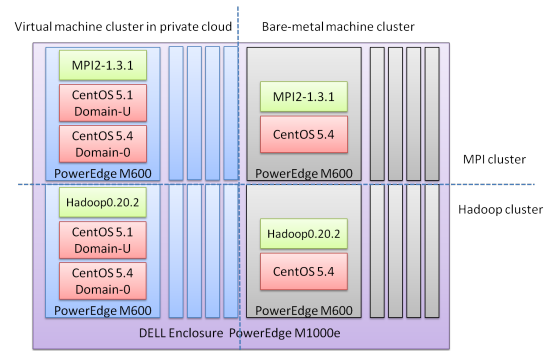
Virtual machine cluster in private cloud

Bare-metal machine cluster

MPI2-1.3.1

CentOS 5.1 Domain-U

CentOS 5.4 Domain-0

PowerEdge M600

MPI2-1.3.1

CentOS 5.4

PowerEdge M600

MPI cluster

Hadoop cluster

Hadoop0.20.2

CentOS 5.1 Domain-U

CentOS 5.4 Domain-0

PowerEdge M600

Hadoop0.20.2

CentOS 5.4

PowerEdge M600

DELL Enclosure PowerEdge M1000e